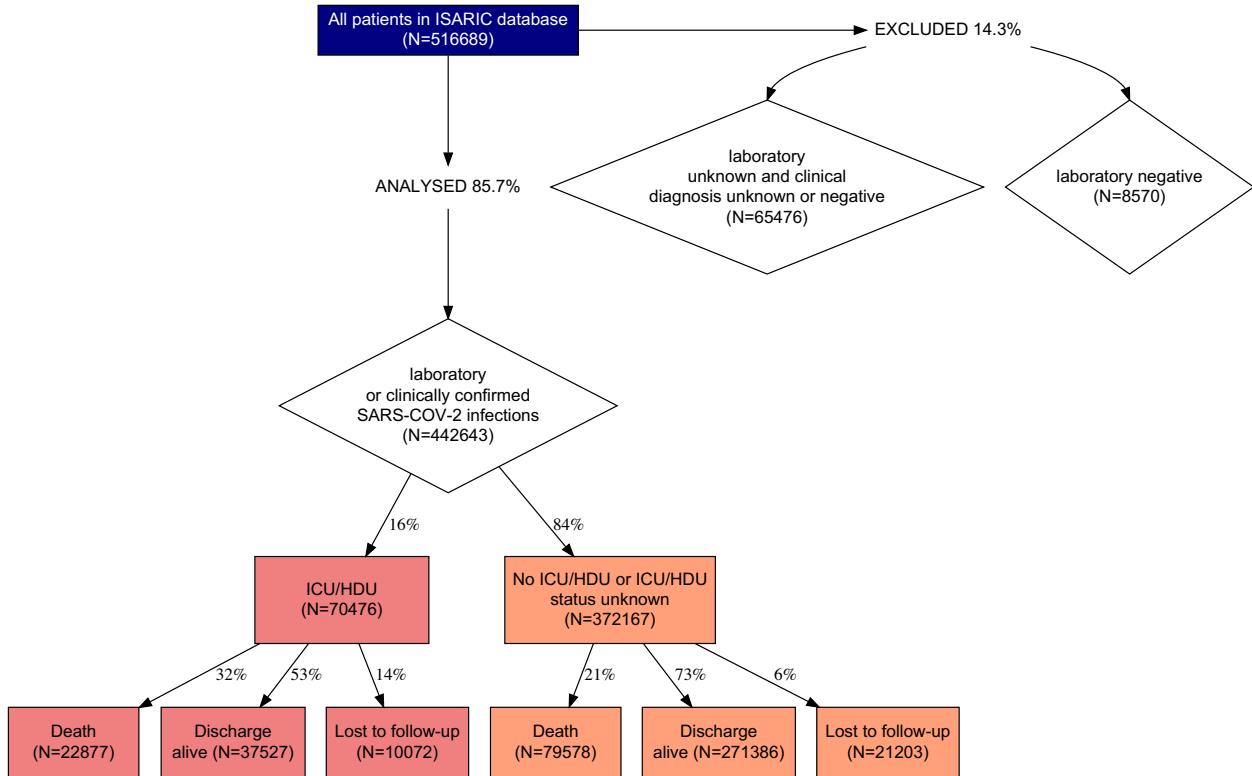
All patients in ISARIC database
(N=516689)

EXCLUDED 14.3%

laboratory
unknown and clinical
diagnosis unknown or negative
(N=65476)

laboratory negative
(N=8570)

ANALYSED 85.7%

laboratory
or clinically confirmed
SARS-COV-2 infections
(N=442643)

16%

84%

ICU/HDU
(N=70476)

No ICU/HDU or ICU/HDU
status unknown
(N=372167)

32%

53%

14%

21%

73%

6%

Death
(N=22877)

Discharge
alive (N=37527)

Lost to follow-up
(N=10072)

Death
(N=79578)

Discharge
alive (N=271386)

Lost to follow-up
(N=21203)